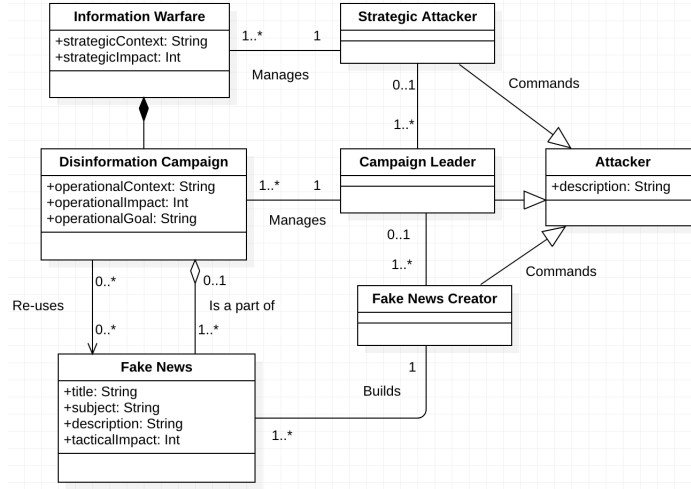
Information Warfare
+strategicContext: String
+strategicImpact: Int

1..*
1
Manages

Strategic Attacker

Commands

0..1
1..*

Disinformation Campaign
+operationalContext: String
+operationalImpact: Int
+operationalGoal: String

1..*
1
Manages

Campaign Leader

Attacker
+description: String

0..1
1..*

Commands

Re-uses
0..*
0..*

0..1
Is a part of
1..*

Fake News Creator

Fake News
+title: String
+subject: String
+description: String
+tacticalImpact: Int

1
Builds
1..*